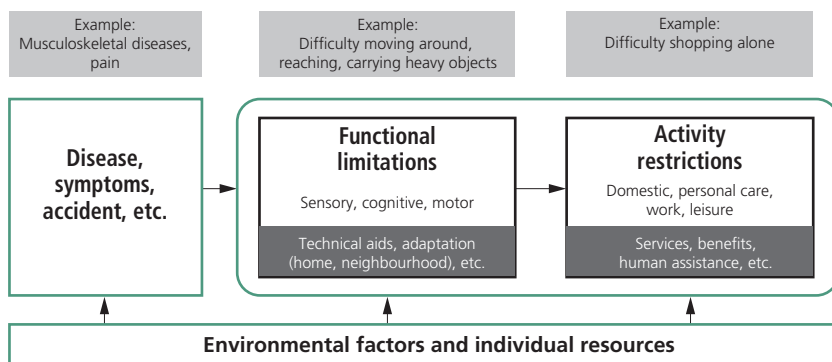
Example:
Musculoskeletal diseases, pain

Example:
Difficulty moving around, reaching, carrying heavy objects

Example:
Difficulty shopping alone

Disease, symptoms, accident, etc.

Functional limitations

Sensory, cognitive, motor

Technical aids, adaptation (home, neighbourhood), etc.

Activity restrictions

Domestic, personal care, work, leisure

Services, benefits, human assistance, etc.

Environmental factors and individual resources